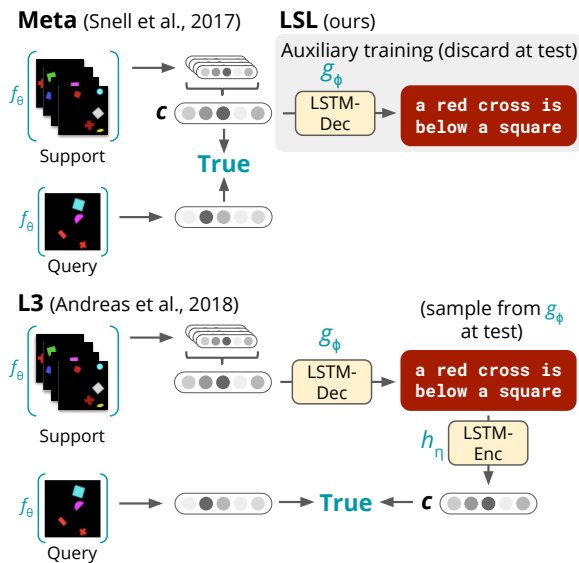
Meta (Snell et al., 2017)

LSL (ours)

Auxiliary training (discard at test)

$f_\theta$

$g_\phi$

$c$

LSTM-Dec

a red cross is below a square

Support

True

$f_\theta$

Query

L3 (Andreas et al., 2018)

(sample from $g_\phi$ at test)

$f_\theta$

$g_\phi$

LSTM-Dec

a red cross is below a square

Support

$h_\eta$

LSTM-Enc

$f_\theta$

True

$c$

Query